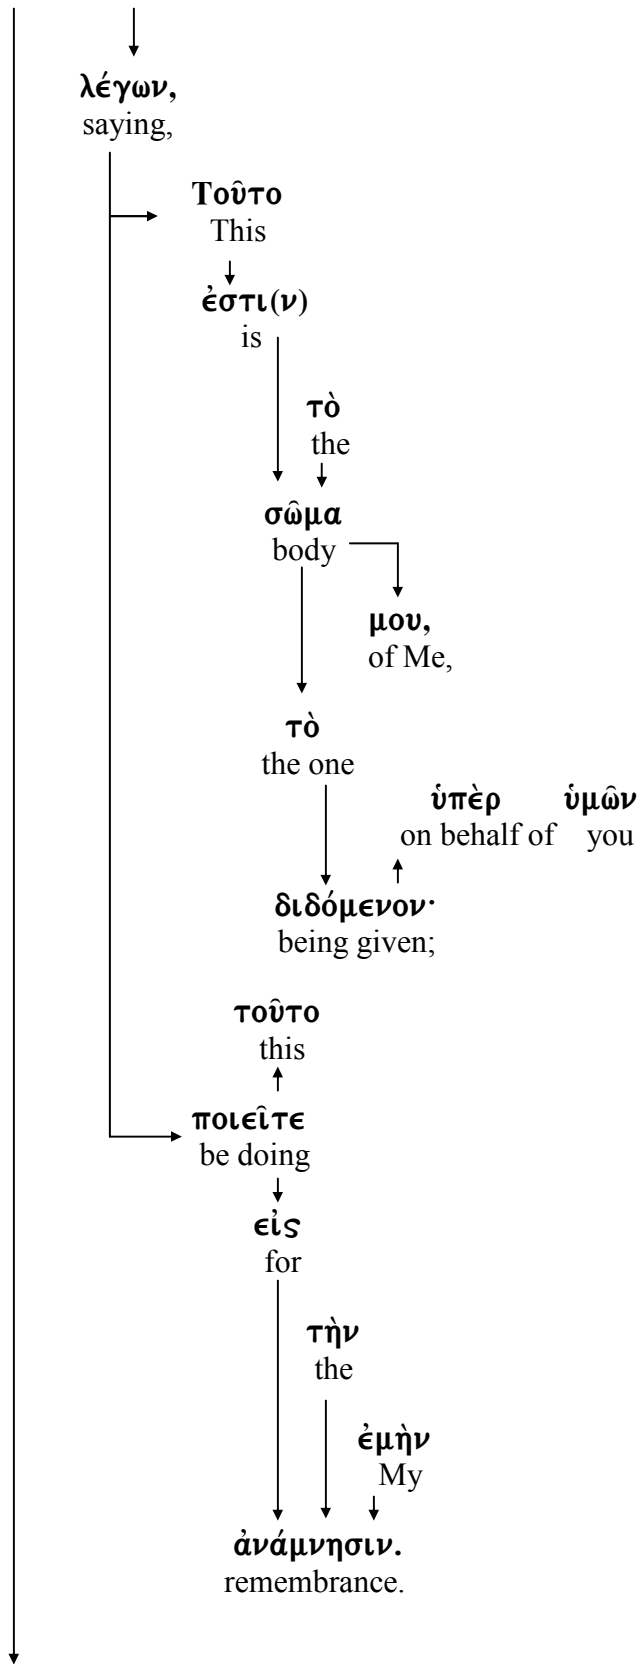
λέγων,
saying,

Τοῦτο
This

ἐστι(ν)
is

τὸ
the

σῶμα
body

μου,
of Me,

τὸ
the one

ὑπὲρ ὑμῶν
on behalf of you

διδόμενον·
being given;

τοῦτο
this

ποιεῖτε
be doing

εἰς
for

τὴν
the

ἐμὴν
My

ἀνάμνησιν.
remembrance.